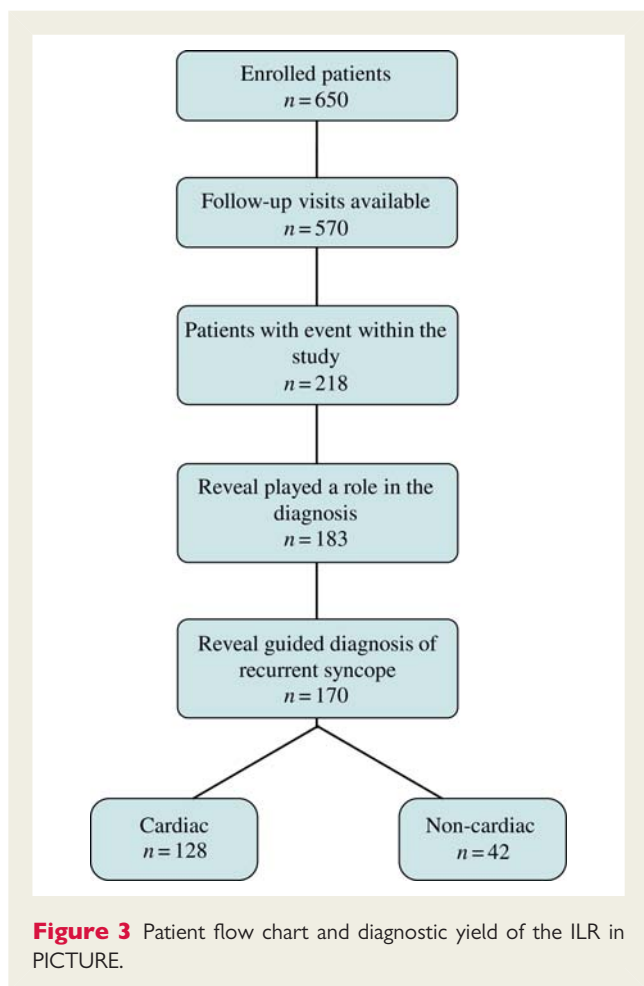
Enrolled patients
$n = 650$

Follow-up visits available
$n = 570$

Patients with event within the study
$n = 218$

Reveal played a role in the diagnosis
$n = 183$

Reveal guided diagnosis of recurrent syncope
$n = 170$

Cardiac
$n = 128$

Non-cardiac
$n = 42$

**Figure 3** Patient flow chart and diagnostic yield of the ILR in PICTURE.